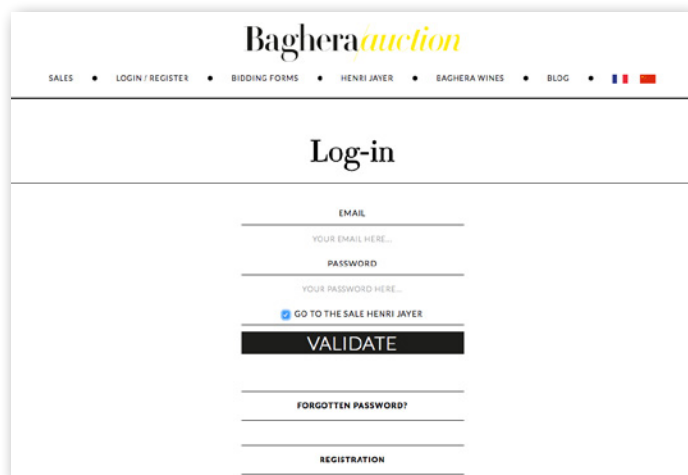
Bagheraauction

SALES • LOGIN / REGISTER • BIDDING FORMS • HENRI JAYER • BAGHERA WINES • BLOG •

Log-in

EMAIL

YOUR EMAIL HERE...

PASSWORD

YOUR PASSWORD HERE...

GO TO THE SALE HENRI JAYER

VALIDATE

FORGOTTEN PASSWORD?

REGISTRATION